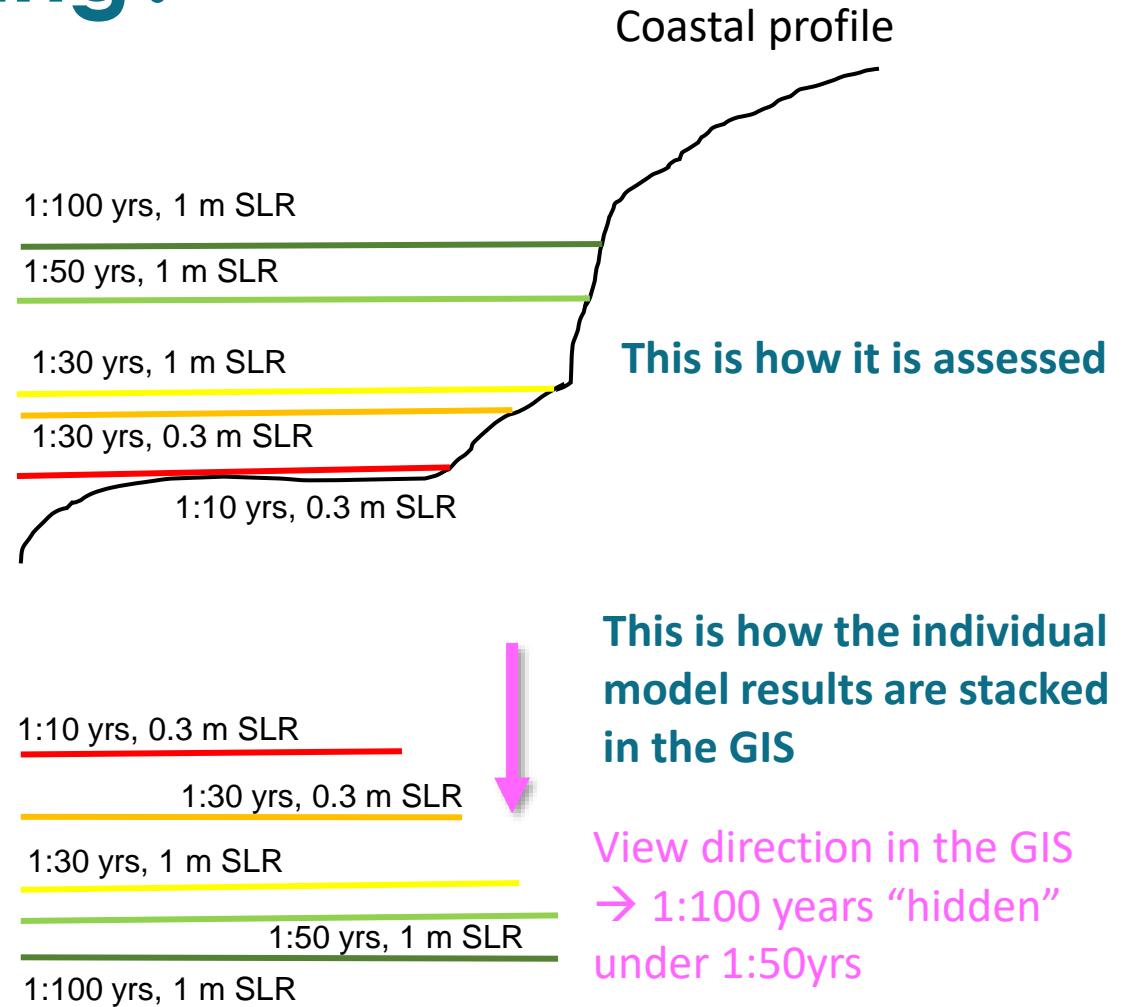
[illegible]ng?

Coastal profile

1:100 yrs, 1 m SLR

1:50 yrs, 1 m SLR

1:30 yrs, 1 m SLR

This is how it is assessed

1:30 yrs, 0.3 m SLR

1:10 yrs, 0.3 m SLR

This is how the individual model results are stacked in the GIS

1:10 yrs, 0.3 m SLR

1:30 yrs, 0.3 m SLR

1:30 yrs, 1 m SLR

View direction in the GIS → 1:100 years “hidden” under 1:50yrs

1:50 yrs, 1 m SLR

1:100 yrs, 1 m SLR